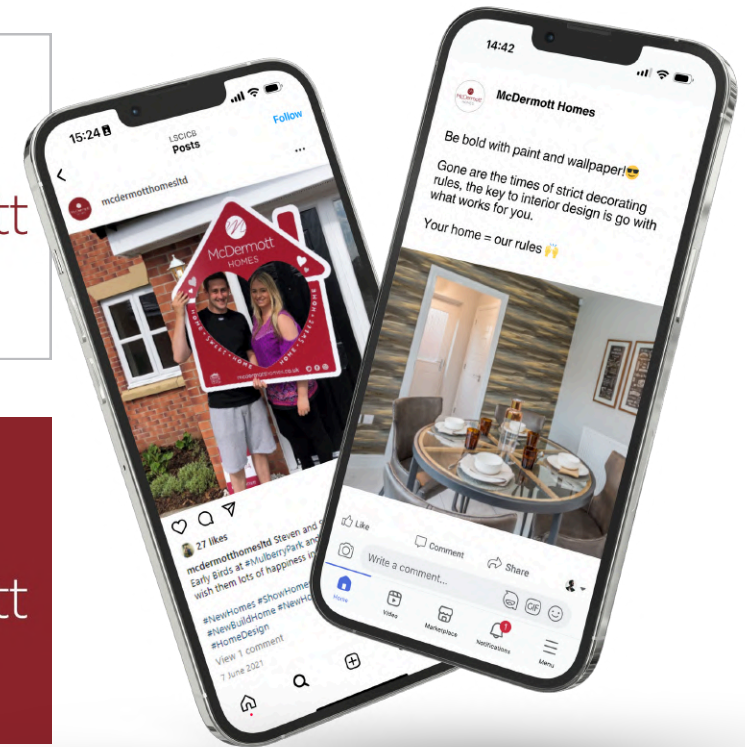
tt

tt

15:24
LSCIC8
Posts
Follow
mcdermotthomesltd
McDermott
HOMES
HOME SWEET HOME
mcdermotthomes.co.uk
27 likes
mcdermotthomesltd Steven and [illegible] Early Birds at #MulberryPark and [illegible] wish them lots of happiness in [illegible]
#NewHomes #ShowHome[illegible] #NewBuildHome #NewH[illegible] #HomeDesign
View 1 comment
7 June 2021

14:42
McDermott Homes
Be bold with paint and wallpaper!😎

Gone are the times of strict decorating rules, the key to interior design is go with what works for you.

Your home = our rules 🙌
Like
Comment
Share
Write a comment...
Home
Video
Marketplace
Notifications
Menu